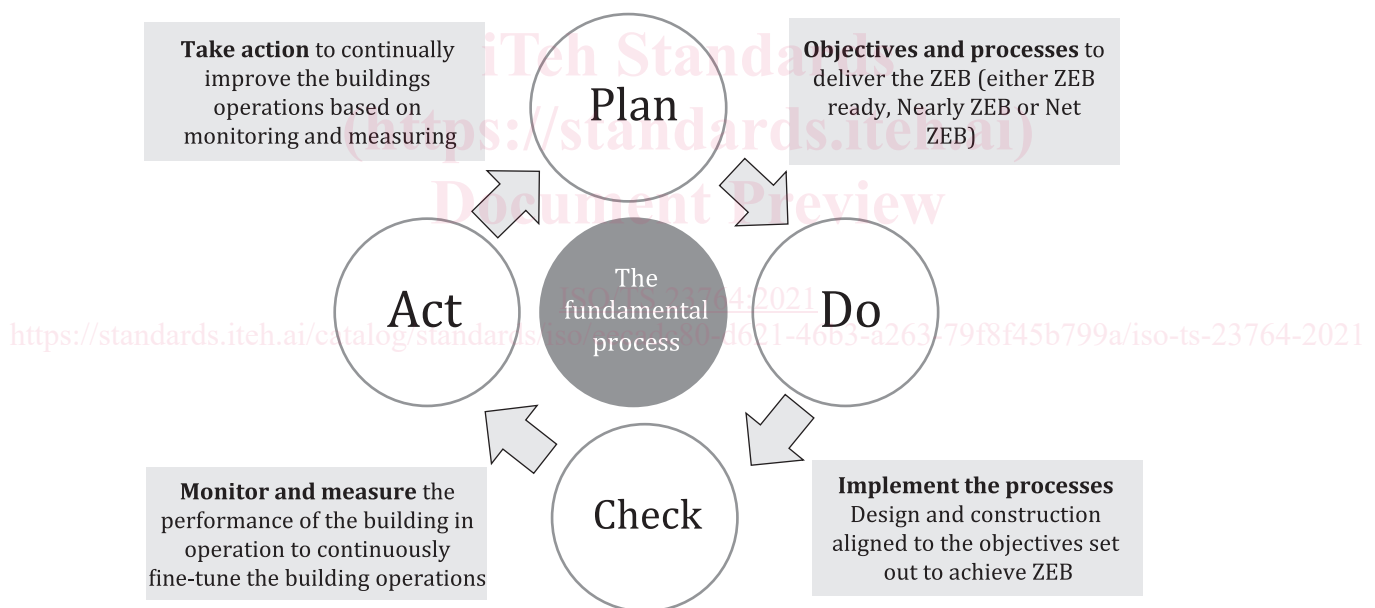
iTeh Standards
(https://standards.iteh.ai)
Document Preview

Take action to continually improve the buildings operations based on monitoring and measuring

Plan

Objectives and processes to deliver the ZEB (either ZEB ready, Nearly ZEB or Net ZEB)

Act

The fundamental process

ISO/TS 23764:2021

Do

https://standards.iteh.ai/catalog/standards/iso/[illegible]80-d621-4665-a263-79f8f45b799a/iso-ts-23764-2021

Monitor and measure the performance of the building in operation to continuously fine-tune the building operations

Check

Implement the processes
Design and construction aligned to the objectives set out to achieve ZEB